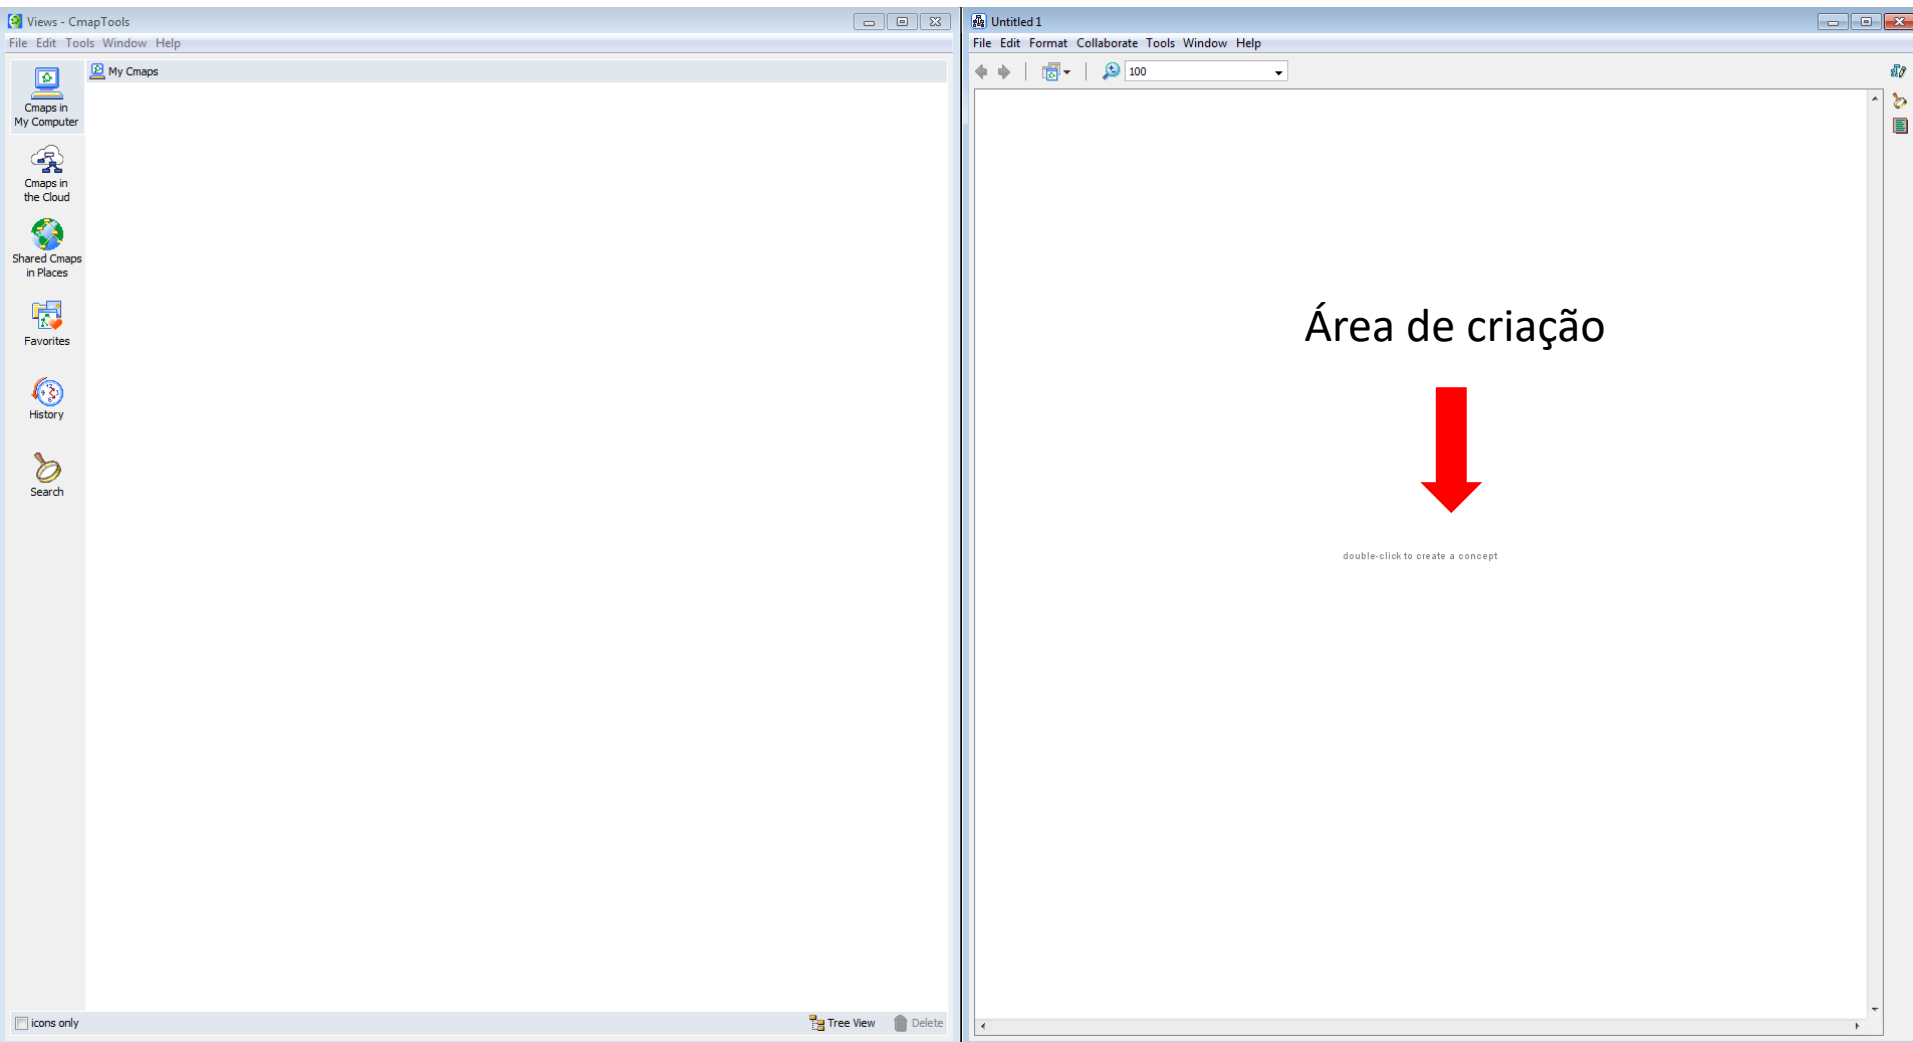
Views - CmapTools
File Edit Tools Window Help
Cmaps in My Computer
Cmaps in the Cloud
Shared Cmaps in Places
Favorites
History
Search
My Cmaps
icons only
Tree View
Delete

Untitled 1
File Edit Format Collaborate Tools Window Help
100

Área de criação

double-click to create a concept